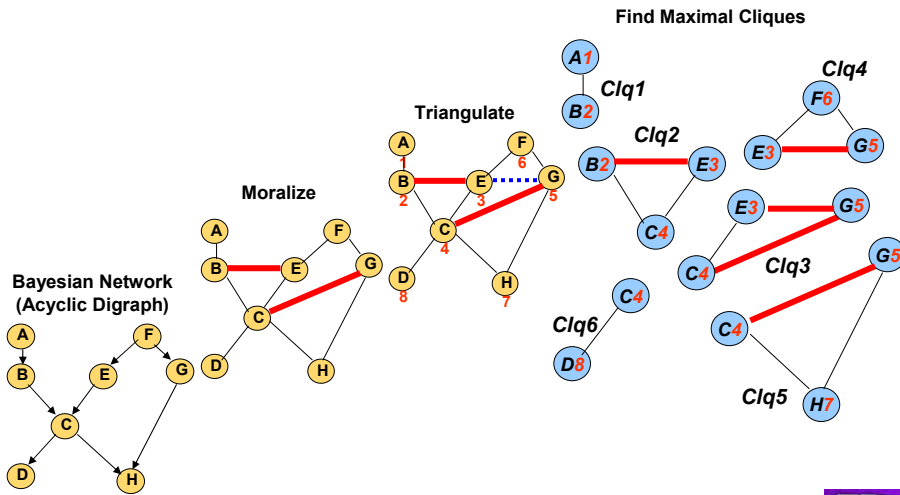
Find Maximal Cliques

A1
Clq1
B2

Clq4
F6
E3 G5

Triangulate
A 1
F 6
B 2
E 3
G 5
C 4
D 8
H 7

Clq2
B2 E3
C4

E3 G5
C4
Clq3

G5
C4
Clq5
H7

C4
Clq6
D8

Moralize
A
F
B
E
G
C
D
H

Bayesian Network (Acyclic Digraph)
A
F
B
E
G
C
D
H